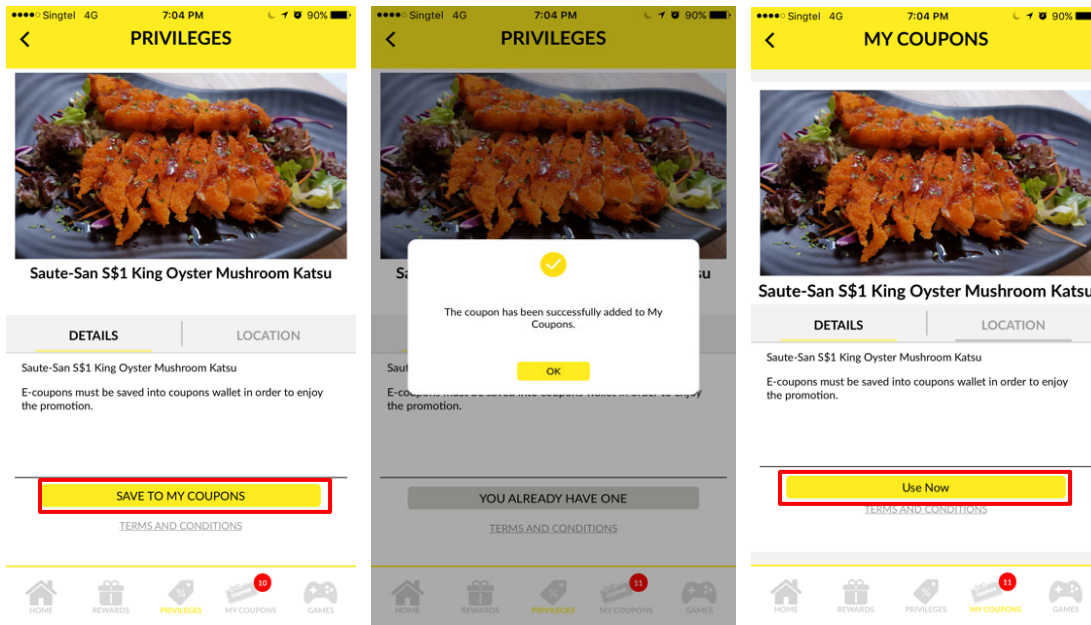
Singtel 4G 7:04 PM 90%
PRIVILEGES

Saute-San S$1 King Oyster Mushroom Katsu

DETAILS LOCATION

Saute-San S$1 King Oyster Mushroom Katsu

E-coupons must be saved into coupons wallet in order to enjoy the promotion.

SAVE TO MY COUPONS

TERMS AND CONDITIONS

HOME REWARDS PRIVILEGES 10 MY COUPONS GAMES

Singtel 4G 7:04 PM 90%
PRIVILEGES

Sa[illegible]

The coupon has been successfully added to My Coupons.

OK

Saut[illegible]

E-coupons must be saved into coupons wallet in order to enjoy the promotion.

YOU ALREADY HAVE ONE

TERMS AND CONDITIONS

HOME REWARDS PRIVILEGES 11 MY COUPONS GAMES

Singtel 4G 7:04 PM 90%
MY COUPONS

Saute-San S$1 King Oyster Mushroom Katsu

DETAILS LOCATION

Saute-San S$1 King Oyster Mushroom Katsu

E-coupons must be saved into coupons wallet in order to enjoy the promotion.

Use Now

TERMS AND CONDITIONS

HOME REWARDS PRIVILEGES 11 MY COUPONS GAMES